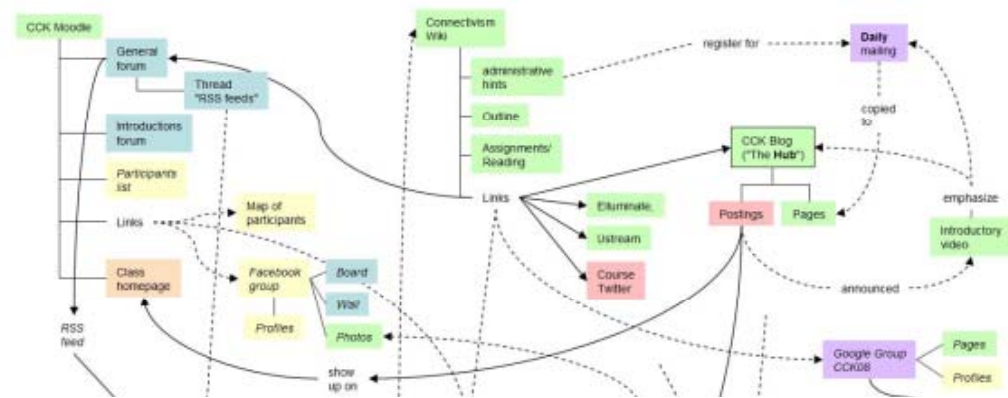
CCK Moodle

General forum

Thread "RSS feeds"

Introductions forum

Participants list

Links

Map of participants

Class homepage

Facebook group

Board

Wall

Photos

Profiles

RSS feed

show up on

Connectivism Wiki

administrative hints

Outline

Assignments/ Reading

Links

Elluminate

Ustream

Course Twitter

register for

Daily mailing

copied to

CCK Blog ("The Hub")

Postings

Pages

emphasize

Introductory video

announced

Google Group CCK08

Pages

Profiles